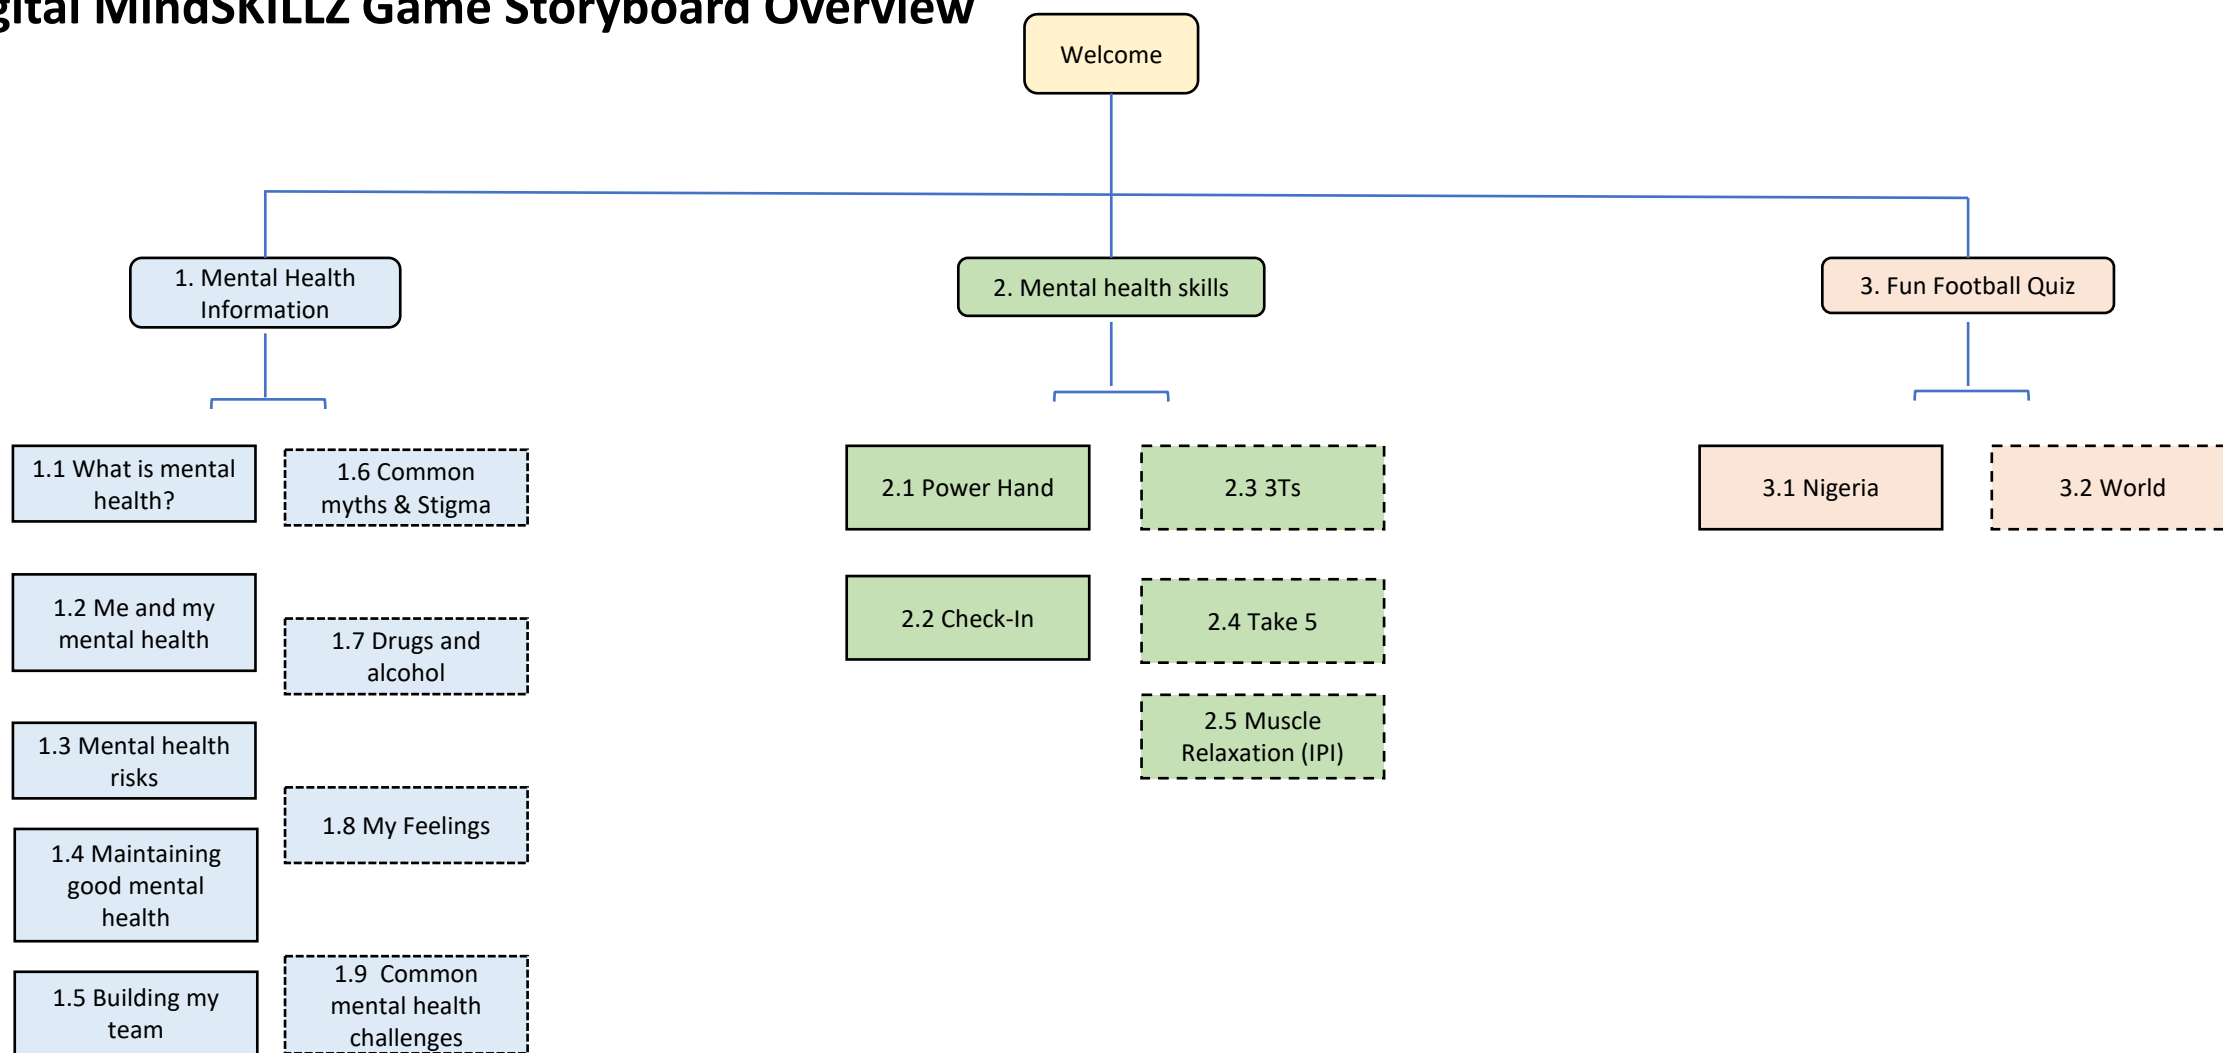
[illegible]gital MindSKILLZ Game Storyboard Overview

Welcome

1. Mental Health Information

2. Mental health skills

3. Fun Football Quiz

1.1 What is mental health?

1.6 Common myths & Stigma

1.2 Me and my mental health

1.7 Drugs and alcohol

1.3 Mental health risks

1.8 My Feelings

1.4 Maintaining good mental health

1.5 Building my team

1.9 Common mental health challenges

2.1 Power Hand

2.3 3Ts

2.2 Check-In

2.4 Take 5

2.5 Muscle Relaxation (IPI)

3.1 Nigeria

3.2 World